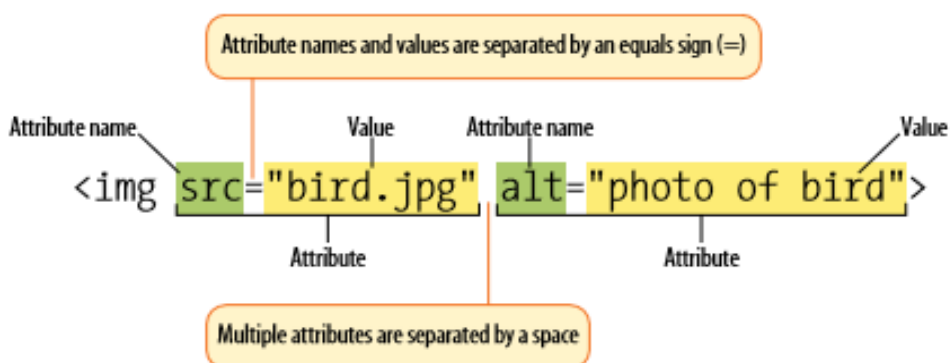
Attribute names and values are separated by an equals sign (=)

Attribute name

Value

Attribute name

Value

<img src="bird.jpg" alt="photo of bird">

Attribute

Attribute

Multiple attributes are separated by a space